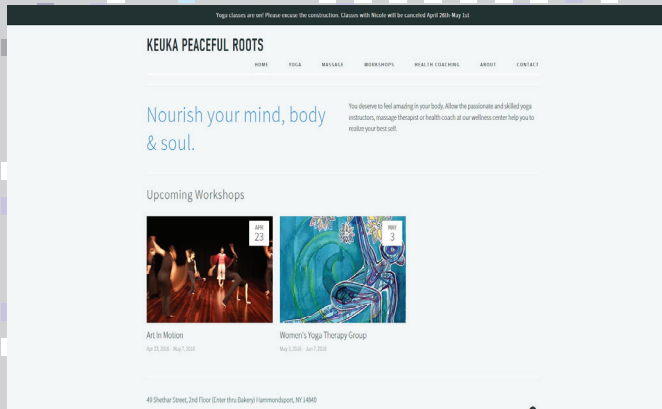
Yoga classes are on! Please excuse the construction. Classes with Nicole will be canceled April 26th-May 1st

KEUKA PEACEFUL ROOTS

HOME YOGA MASSAGE WORKSHOPS HEALTH COACHING ABOUT CONTACT

Nourish your mind, body & soul.

You deserve to feel amazing in your body. Allow the passionate and skilled yoga instructors, massage therapist or health coach at our wellness center help you to realize your best self.

Upcoming Workshops

APR 23

MAY 3

Art In Motion

Apr 23, 2016 - May 7, 2016

Women's Yoga Therapy Group

May 3, 2016 - Jun 7, 2016

49 Shethar Street, 2nd Floor (Enter thru Bakery) Hammondsport, NY 14840